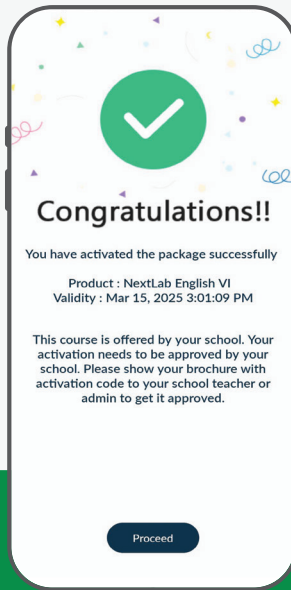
Congratulations!!

You have activated the package successfully

Product : NextLab English VI
Validity : Mar 15, 2025 3:01:09 PM

This course is offered by your school. Your activation needs to be approved by your school. Please show your brochure with activation code to your school teacher or admin to get it approved.

Proceed